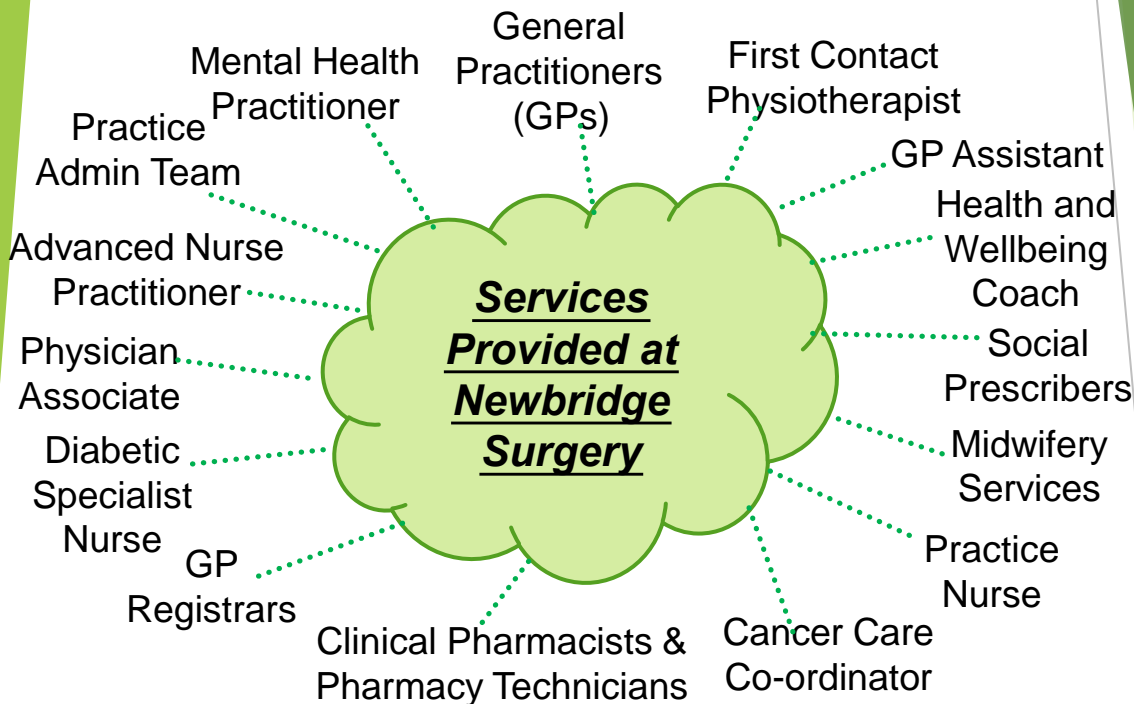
Services Provided at Newbridge Surgery

General Practitioners (GPs)

First Contact Physiotherapist

GP Assistant

Health and Wellbeing Coach

Social Prescribers

Midwifery Services

Practice Nurse

Cancer Care Co-ordinator

Clinical Pharmacists & Pharmacy Technicians

GP Registrars

Diabetic Specialist Nurse

Physician Associate

Advanced Nurse Practitioner

Practice Admin Team

Mental Health Practitioner